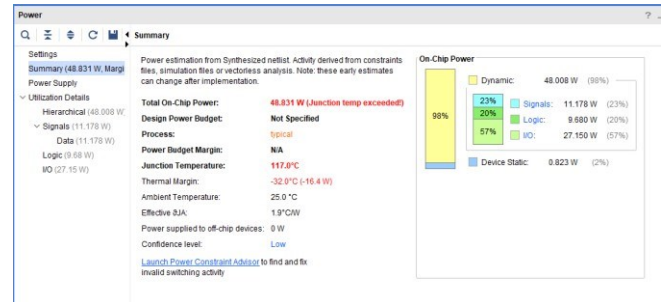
Power

? _

Summary

Settings
Summary (48.831 W, Margi
Power Supply
Utilization Details
Hierarchical (48.008 W
Signals (11.178 W)
Data (11.178 W)
Logic (9.68 W)
I/O (27.15 W)

Power estimation from Synthesized netlist. Activity derived from constraints files, simulation files or vectorless analysis. Note: these early estimates can change after implementation.

| | |
|---|---|
| Total On-Chip Power: | 48.831 W (Junction temp exceeded!) |
| Design Power Budget: | Not Specified |
| Process: | typical |
| Power Budget Margin: | N/A |
| Junction Temperature: | 117.0°C |
| Thermal Margin: | -32.0°C (-16.4 W) |
| Ambient Temperature: | 25.0 °C |
| Effective θJA: | 1.9°C/W |
| Power supplied to off-chip devices: | 0 W |
| Confidence level: | Low |

Launch Power Constraint Advisor to find and fix invalid switching activity

On-Chip Power

98%

Dynamic: 48.008 W (98%)

23% Signals: 11.178 W (23%)
20% Logic: 9.680 W (20%)
57% I/O: 27.150 W (57%)

Device Static: 0.823 W (2%)